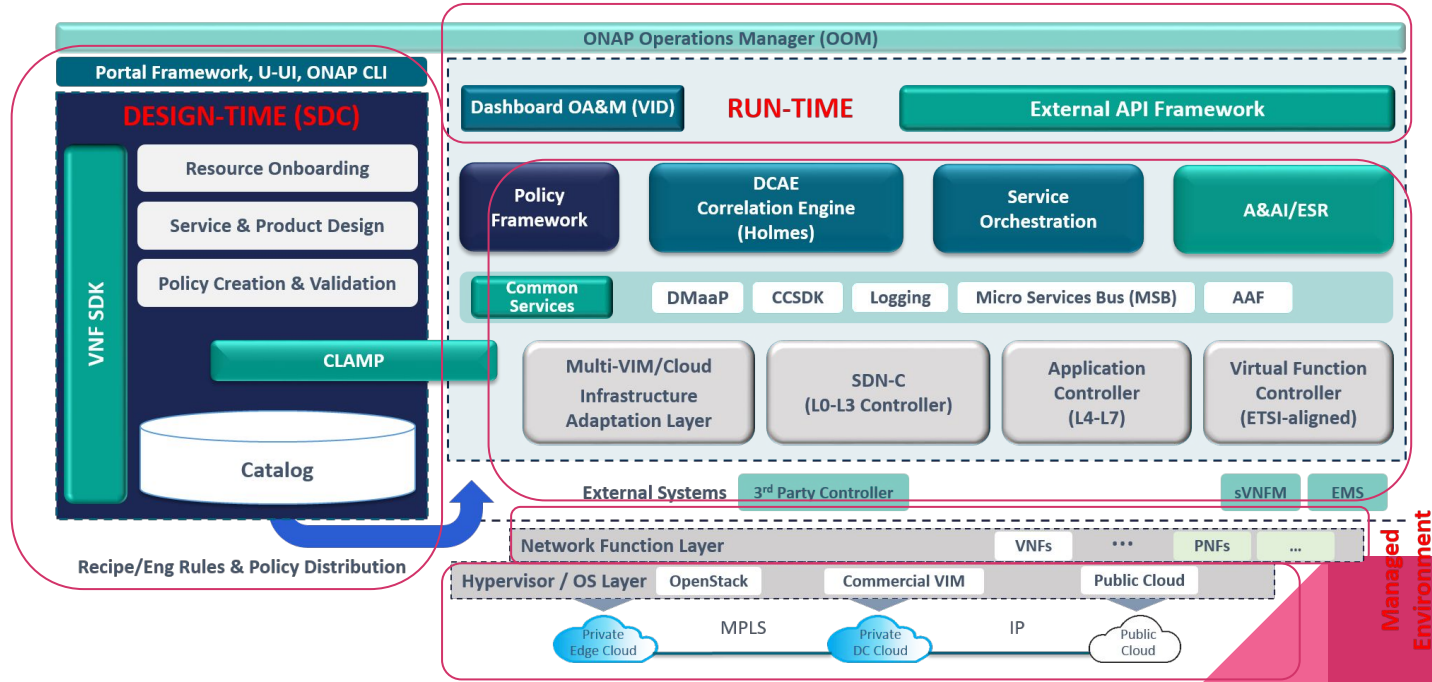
ONAP Operations Manager (OOM)

Portal Framework, U-UI, ONAP CLI

DESIGN-TIME (SDC)

VNF SDK

Resource Onboarding

Service & Product Design

Policy Creation & Validation

CLAMP

Catalog

Recipe/Eng Rules & Policy Distribution

Dashboard OA&M (VID)

RUN-TIME

External API Framework

Policy Framework

DCAE Correlation Engine (Holmes)

Service Orchestration

A&AI/ESR

Common Services

DMaaP

CCSDK

Logging

Micro Services Bus (MSB)

AAF

Multi-VIM/Cloud Infrastructure Adaptation Layer

SDN-C (L0-L3 Controller)

Application Controller (L4-L7)

Virtual Function Controller (ETSI-aligned)

External Systems

3rd Party Controller

sVNFM

EMS

Network Function Layer

VNFs

•••

PNFs

...

Hypervisor / OS Layer

OpenStack

Commercial VIM

Public Cloud

Private Edge Cloud

MPLS

Private DC Cloud

IP

Public Cloud

Managed Environment